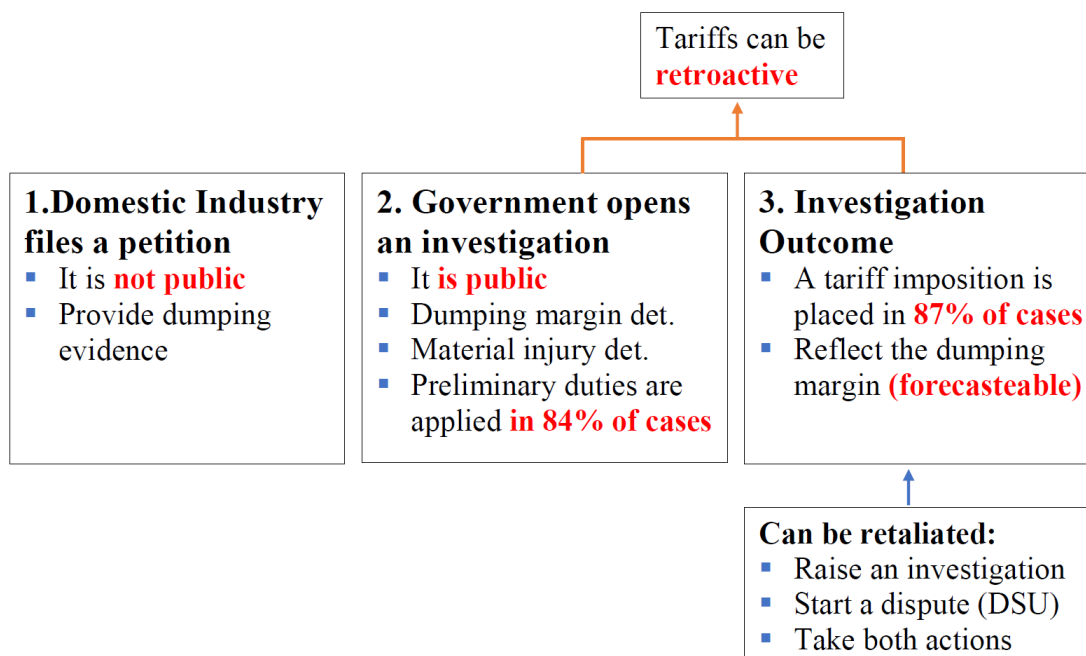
Tariffs can be retroactive

1.Domestic Industry files a petition
- It is not public
- Provide dumping evidence

2. Government opens an investigation
- It is public
- Dumping margin det.
- Material injury det.
- Preliminary duties are applied in 84% of cases

3. Investigation Outcome
- A tariff imposition is placed in 87% of cases
- Reflect the dumping margin (forecasteable)

Can be retaliated:
- Raise an investigation
- Start a dispute (DSU)
- Take both actions